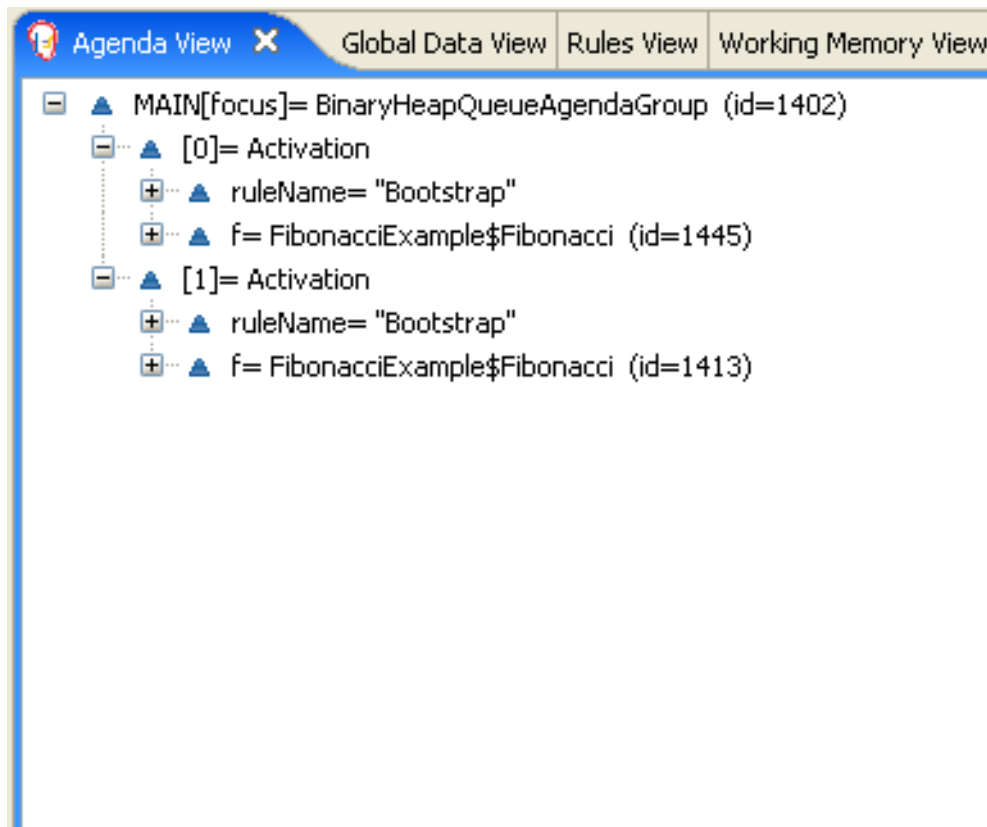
Agenda View ✕ Global Data View Rules View Working Memory View

MAIN[focus]= BinaryHeapQueueAgendaGroup (id=1402)
[0]= Activation
ruleName= "Bootstrap"
f= FibonacciExample$Fibonacci (id=1445)
[1]= Activation
ruleName= "Bootstrap"
f= FibonacciExample$Fibonacci (id=1413)